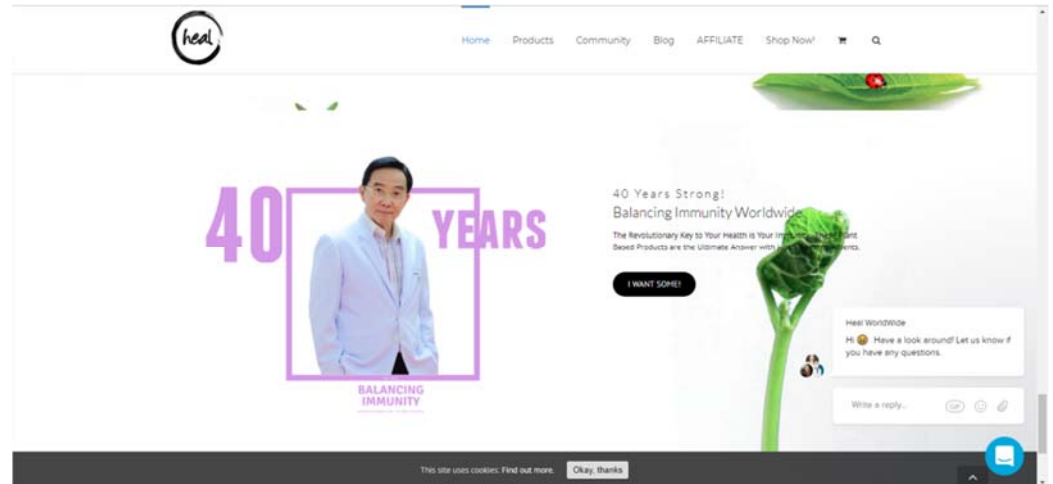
heal

Home Products Community Blog AFFILIATE Shop Now!

40 YEARS

BALANCING IMMUNITY

40 Years Strong!

Balancing Immunity Worldwide

The Revolutionary Key to Your Health is Your Immun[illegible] Plant Based Products are the Ultimate Answer with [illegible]ents.

I WANT SOME!

Heal WorldWide

Hi 😀 Have a look around! Let us know if you have any questions.

Write a reply...

GIF

This site uses cookies. Find out more. Okay, thanks